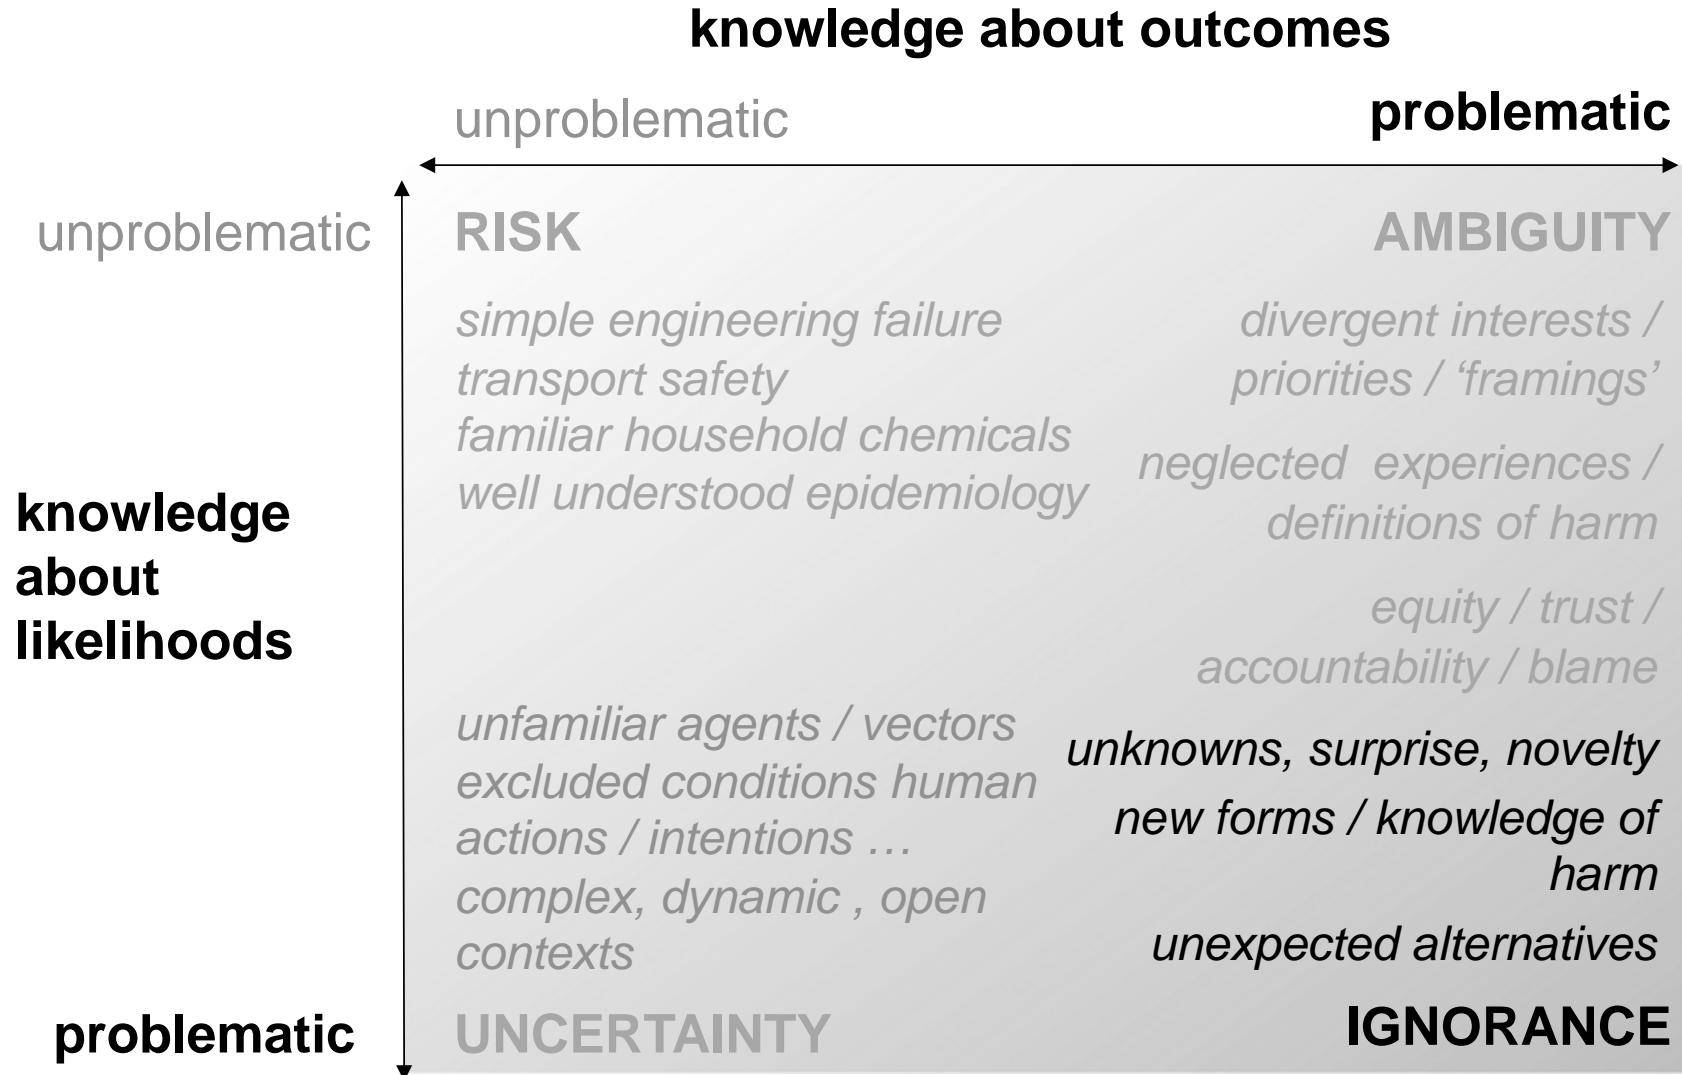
knowledge about outcomes

unproblematic

problematic

unproblematic

RISK

AMBIGUITY

simple engineering failure
transport safety
familiar household chemicals
well understood epidemiology

divergent interests / priorities / 'framings'

neglected experiences / definitions of harm

equity / trust / accountability / blame

knowledge about likelihoods

unfamiliar agents / vectors
excluded conditions human actions / intentions …
complex, dynamic , open contexts

unknowns, surprise, novelty

new forms / knowledge of harm

unexpected alternatives

problematic

UNCERTAINTY

IGNORANCE